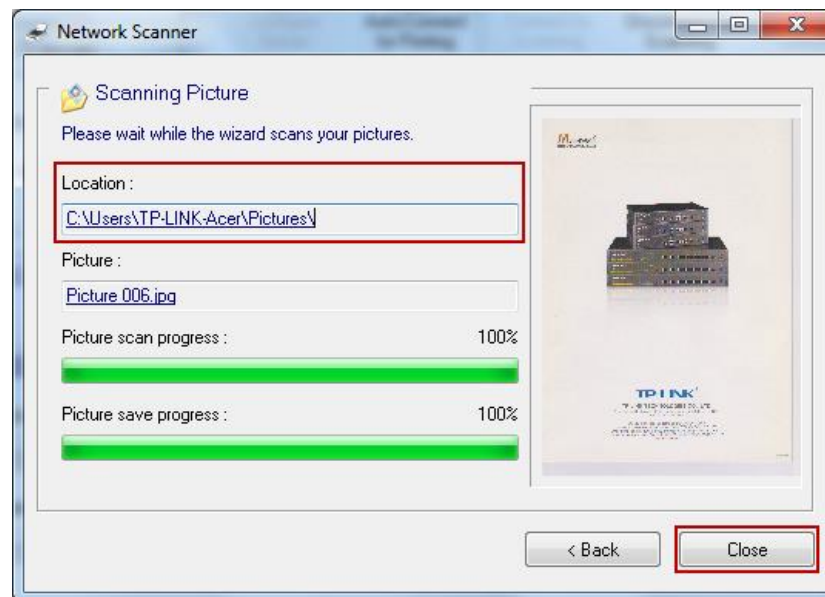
Network Scanner

Scanning Picture

Please wait while the wizard scans your pictures.

Location :

C:\Users\TP-LINK-Acer\Pictures\

Picture :

Picture 006.jpg

Picture scan progress : 100%

Picture save progress : 100%

TP-LINK

< Back

Close